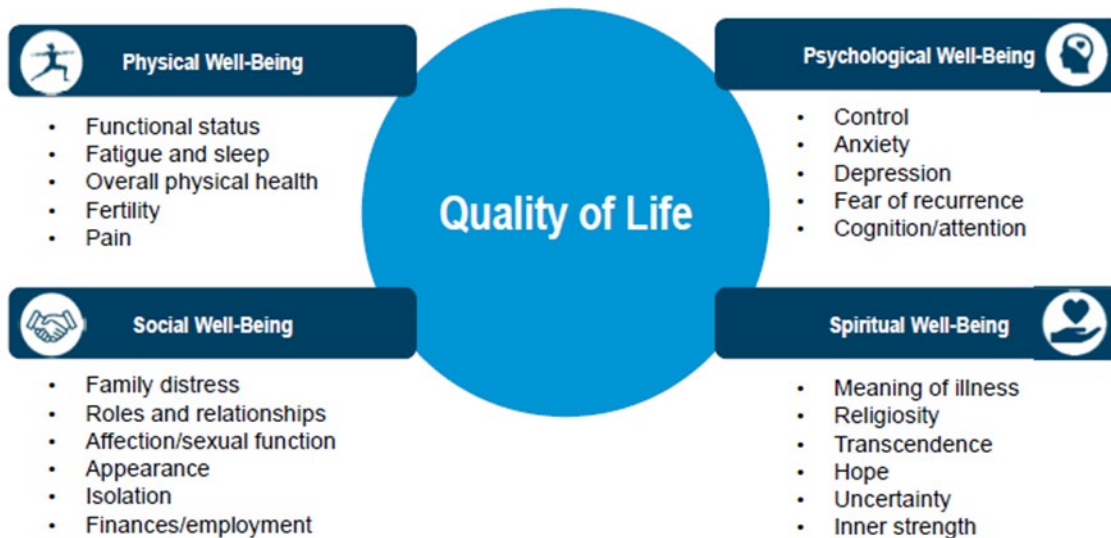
Physical Well-Being

- Functional status
- Fatigue and sleep
- Overall physical health
- Fertility
- Pain

Quality of Life

Psychological Well-Being

- Control
- Anxiety
- Depression
- Fear of recurrence
- Cognition/attention

Social Well-Being

- Family distress
- Roles and relationships
- Affection/sexual function
- Appearance
- Isolation
- Finances/employment

Spiritual Well-Being

- Meaning of illness
- Religiosity
- Transcendence
- Hope
- Uncertainty
- Inner strength